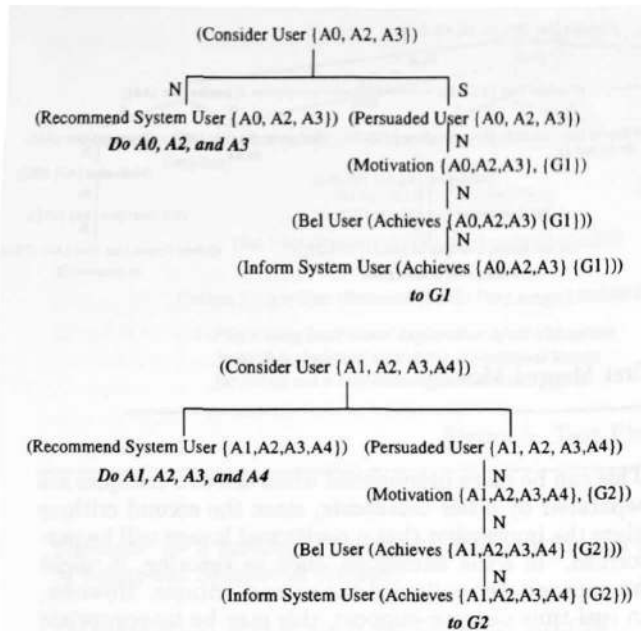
(Consider User {A0, A2, A3})

N

S

(Recommend System User {A0, A2, A3})

*Do A0, A2, and A3*

(Persuaded User {A0, A2, A3})

N

(Motivation {A0,A2,A3}, {G1})

N

(Bel User (Achieves {A0,A2,A3} {G1}))

N

(Inform System User (Achieves {A0,A2,A3} {G1}))

*to G1*

(Consider User {A1, A2, A3,A4})

(Recommend System User {A1,A2,A3,A4})

*Do A1, A2, A3, and A4*

(Persuaded User {A1, A2, A3,A4})

N

(Motivation {A1,A2,A3,A4}, {G2})

N

(Bel User (Achieves {A1,A2,A3,A4} {G2}))

N

(Inform System User (Achieves {A1,A2,A3,A4} {G2}))

*to G2*